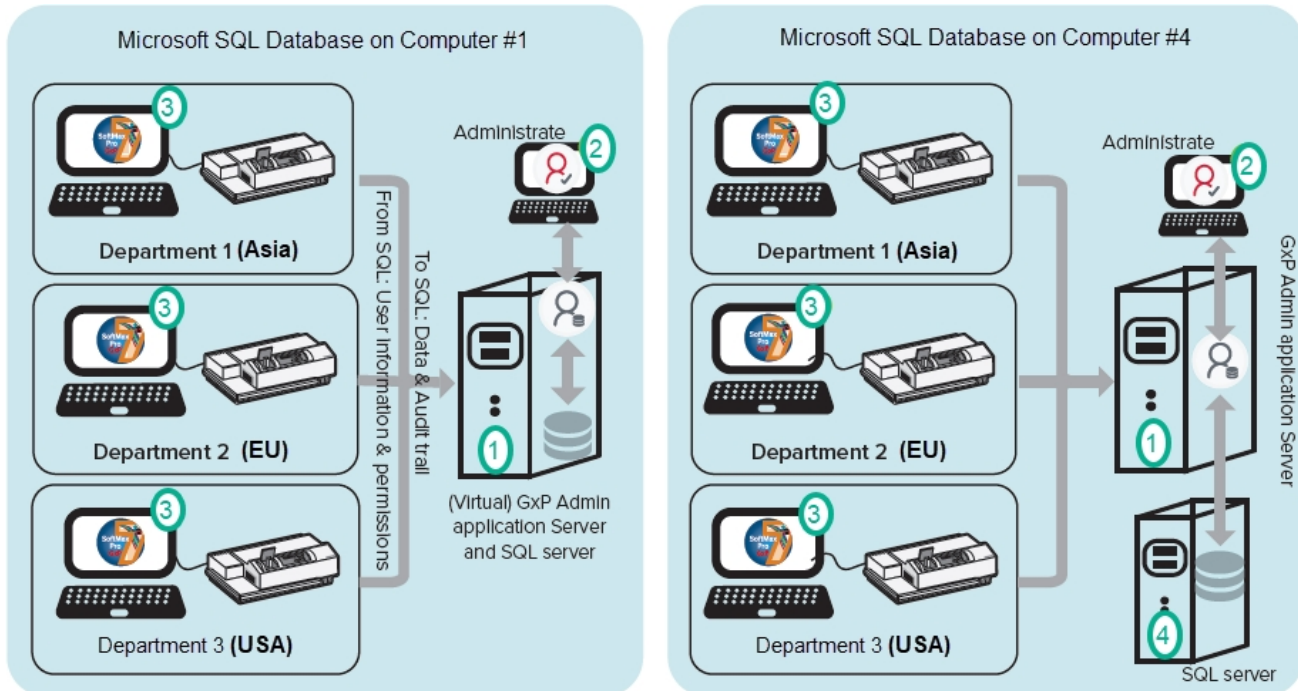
Microsoft SQL Database on Computer #1

3

SoftMax Pro

Department 1 (Asia)

3

SoftMax Pro

Department 2 (EU)

3

SoftMax Pro

Department 3 (USA)

From SQL: User information & permissions

To SQL: Data & Audit trail

Administrate

2

1

(Virtual) GxP Admin application Server and SQL server

Microsoft SQL Database on Computer #4

3

SoftMax Pro

Department 1 (Asia)

3

SoftMax Pro

Department 2 (EU)

3

SoftMax Pro

Department 3 (USA)

Administrate

2

GxP Admin application Server

1

4

SQL server